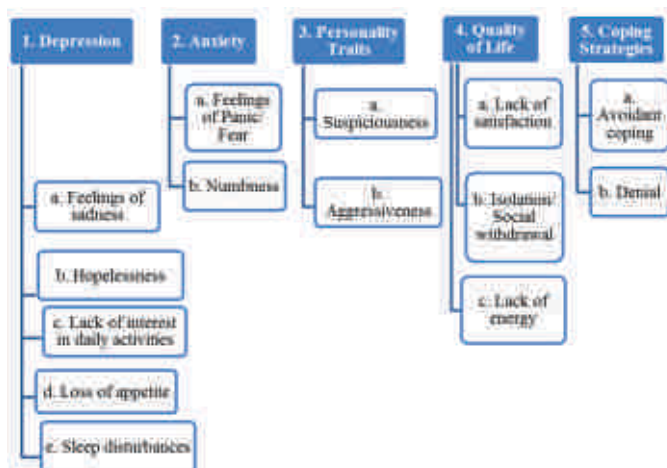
1. Depression

a. Feelings of sadness

b. Hopelessness

c. Lack of interest in daily activities

d. Loss of appetite

e. Sleep disturbances

2. Anxiety

a. Feelings of Panic/ Fear

b. Numbness

3. Personality Traits

a. Suspiciousness

b. Aggressiveness

4. Quality of Life

a. Lack of satisfaction

b. Isolation/ Social withdrawal

c. Lack of energy

5. Coping Strategies

a. Avoidant coping

b. Denial